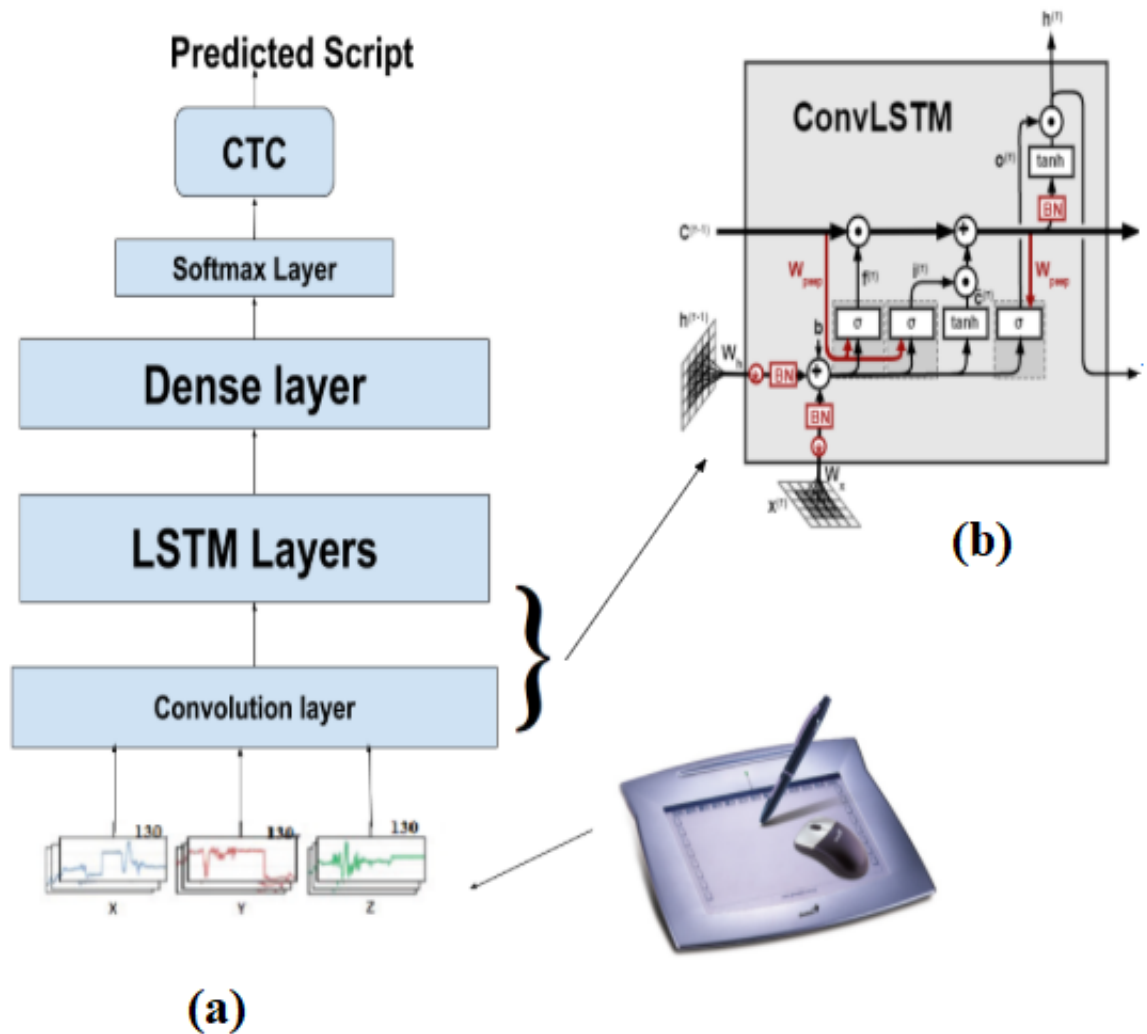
Predicted Script

CTC

Softmax Layer

Dense layer

LSTM Layers

Convolution layer

130

130

130

x

y

z

(a)

ConvLSTM

$h^{(t)}$

$o^{(t)}$

tanh

BN

$c^{(t-1)}$

$W_{peep}$

$f^{(t)}$

$i^{(t)}$

$\tilde{c}^{(t)}$

$W_{peep}$

$h^{(t-1)}$

$W_h$

b

σ

σ

tanh

σ

BN

BN

$W_x$

$x^{(t)}$

(b)